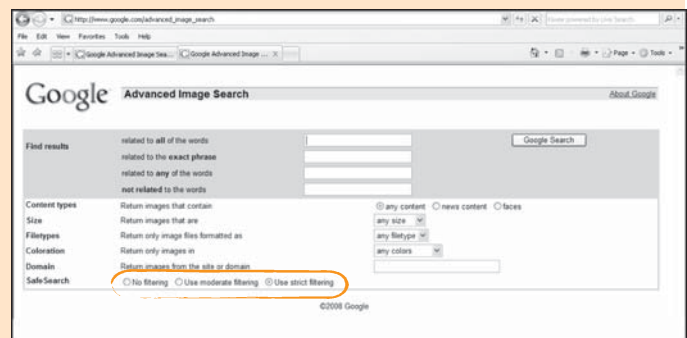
http://www.google.com/advanced_image_search
Home powered by Live Search
File Edit View Favorites Tools Help
Google Advanced Image Sea...
Google Advanced Image ...
Page Tools

Google Advanced Image Search
About Google

| Find results | related to **all** of the words | | Google Search |
|---|---|---|---|
| | related to the **exact phrase** | | |
| | related to **any** of the words | | |
| | **not related** to the words | | |
| Content types | Return images that contain | any content news content faces | |
| Size | Return images that are | any size | |
| Filetypes | Return only image files formatted as | any filetype | |
| Coloration | Return only images in | any colors | |
| Domain | Return images from the site or domain | | |
| SafeSearch | No filtering Use moderate filtering Use strict filtering | | |

©2008 Google